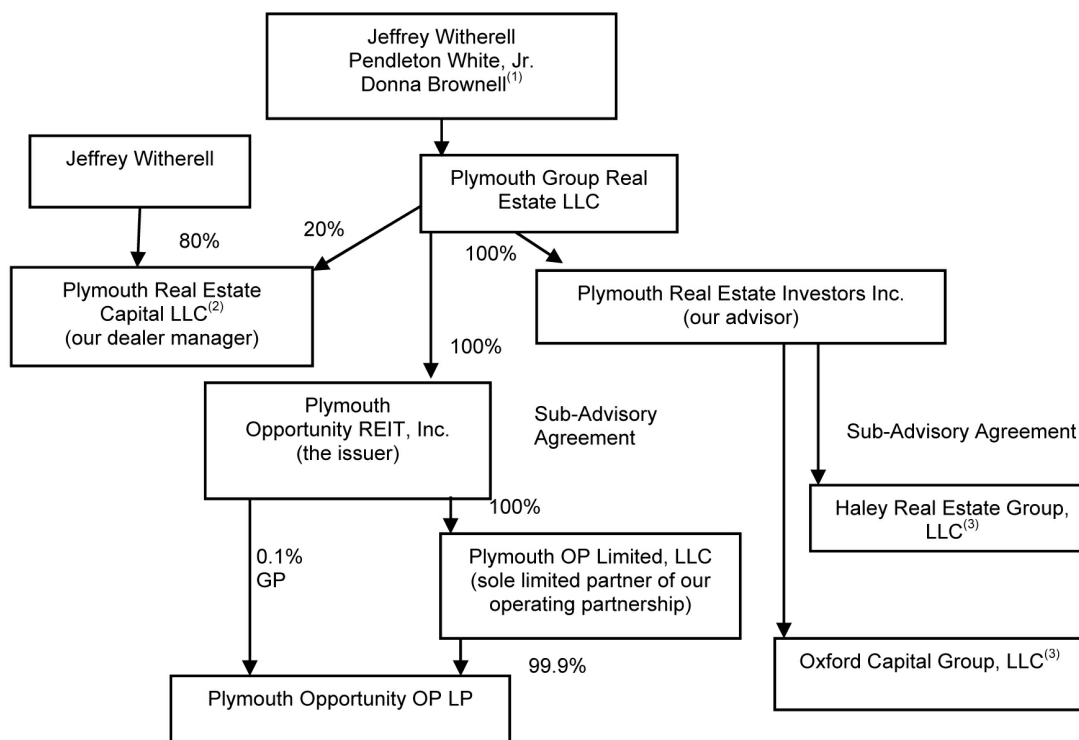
Jeffrey Witherell
Pendleton White, Jr.
Donna Brownell$^{(1)}$

Jeffrey Witherell

Plymouth Group Real Estate LLC

80%

20%

100%

Plymouth Real Estate Capital LLC$^{(2)}$
(our dealer manager)

Plymouth Real Estate Investors Inc.
(our advisor)

100%

Plymouth Opportunity REIT, Inc.
(the issuer)

Sub-Advisory Agreement

Sub-Advisory Agreement

100%

Haley Real Estate Group, LLC$^{(3)}$

0.1%
GP

Plymouth OP Limited, LLC
(sole limited partner of our operating partnership)

99.9%

Oxford Capital Group, LLC$^{(3)}$

Plymouth Opportunity OP LP